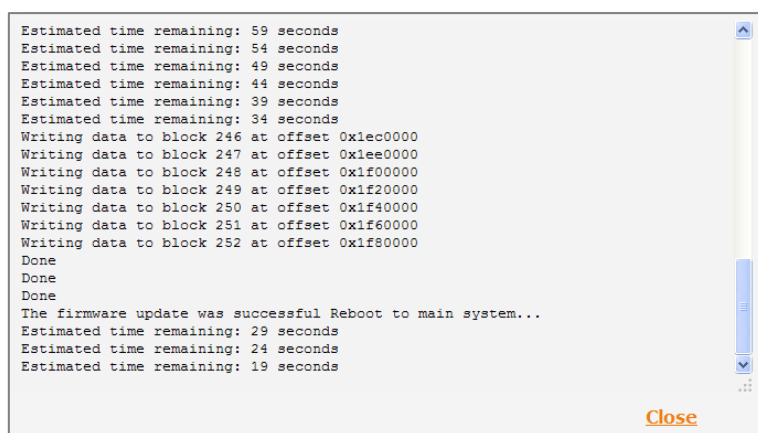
Estimated time remaining: 59 seconds
Estimated time remaining: 54 seconds
Estimated time remaining: 49 seconds
Estimated time remaining: 44 seconds
Estimated time remaining: 39 seconds
Estimated time remaining: 34 seconds
Writing data to block 246 at offset 0x1ec0000
Writing data to block 247 at offset 0x1ee0000
Writing data to block 248 at offset 0x1f00000
Writing data to block 249 at offset 0x1f20000
Writing data to block 250 at offset 0x1f40000
Writing data to block 251 at offset 0x1f60000
Writing data to block 252 at offset 0x1f80000
Done
Done
Done
The firmware update was successful Reboot to main system...
Estimated time remaining: 29 seconds
Estimated time remaining: 24 seconds
Estimated time remaining: 19 seconds

Close